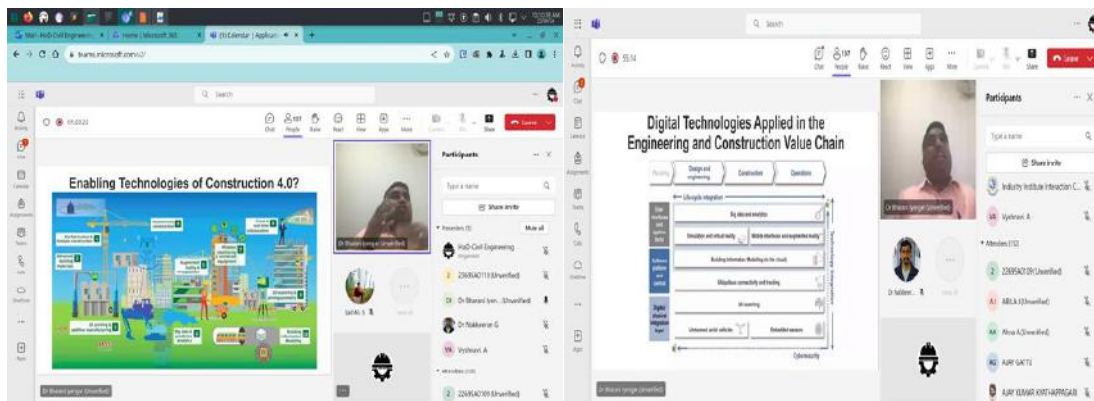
Mail - HoD Civil Engineering | Home | Microsoft 365 | (9) Calendar | Applications

teams.microsoft.com/v2/

Search

01:03:22

Chat People Raise React View Apps More Camera Mic Share Leave

Enabling Technologies of Construction 4.0?

Dr Bhavani Iyengar (Unverified)

Participants

Type a name

Share invite

Presenters (5) Mute all

HoD Civil Engineering Organizer

22695AD113 (Unverified)

Dr Bhavani Iyen... (Unverified)

Dr Nakkeeran G

Vyshnavi. A

Attendees (120)

22695AC109 (Unverified)

Search

55:14

Chat People Raise React View Apps More Camera Mic Share Leave

Digital Technologies Applied in the Engineering and Construction Value Chain

Planning | Design and engineering | Construction | Operations

Lifecycle integration

Big data and analytics

Simulation and virtual reality | Mobile interfaces and augmented reality

Building Information Modelling (in the cloud)

Ubiquitous connectivity and tracking

3D scanning

Unmanned aerial vehicles | Embedded sensors

Cybersecurity

Dr Bhavani Iyengar (Unverified)

Participants

Type a name

Share invite

Industry Institute Interaction C...

Vyshnavi. A

Attendees (112)

22695AD129 (Unverified)

ABILA.K (Unverified)

Abna A (Unverified)

AJAY GAKTU

AJAY KUMAR KNATHAPPAGARI